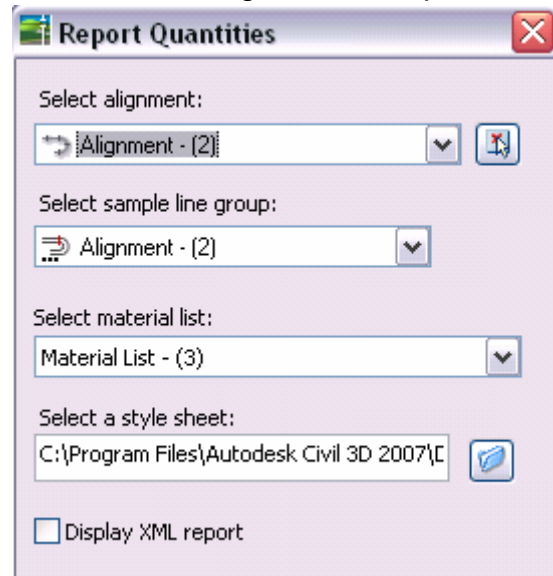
Report Quantities

Select alignment:

Alignment - (2)

Select sample line group:

Alignment - (2)

Select material list:

Material List - (3)

Select a style sheet:

C:\Program Files\Autodesk Civil 3D 2007\D

Display XML report